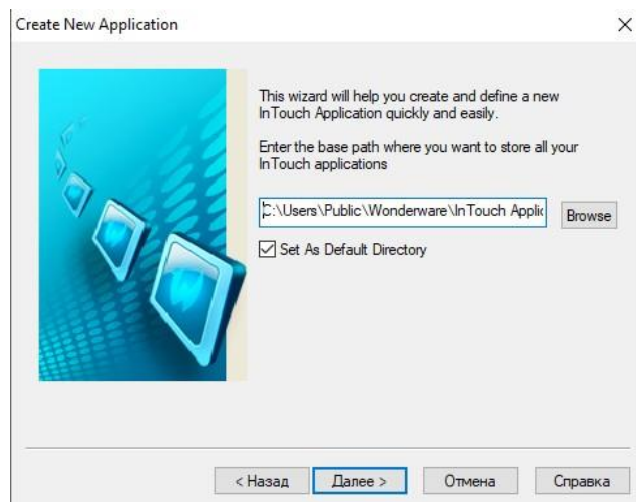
Create New Application

×

This wizard will help you create and define a new InTouch Application quickly and easily.

Enter the base path where you want to store all your InTouch applications

C:\Users\Public\Wonderware\InTouch Applic

Browse

Set As Default Directory

< Назад

Далее >

Отмена

Справка